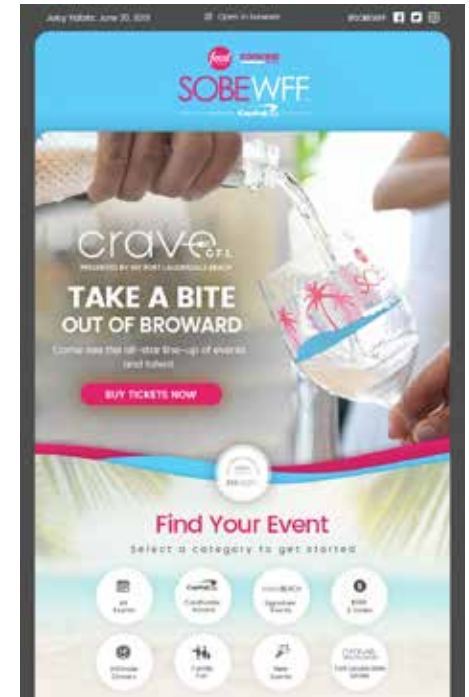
Juicy Tidbits: June 20, 2019
Open in browser
#SOBEWFF

food
SOBEWFF
Capital One

crave
F.T.L.
PRESENTED BY VISIT FORT LAUDERDALE BEACH

TAKE A BITE
OUT OF BROWARD
Come see the all-star line-up of events and talent.

BUY TICKETS NOW

Find Your Event
Select a category to get started

All Events
Capital One Cardholder Access
Signature Events
BYOB & Drinks
Intimate Dinners
Family Fun
New Events
Fort Lauderdale Series